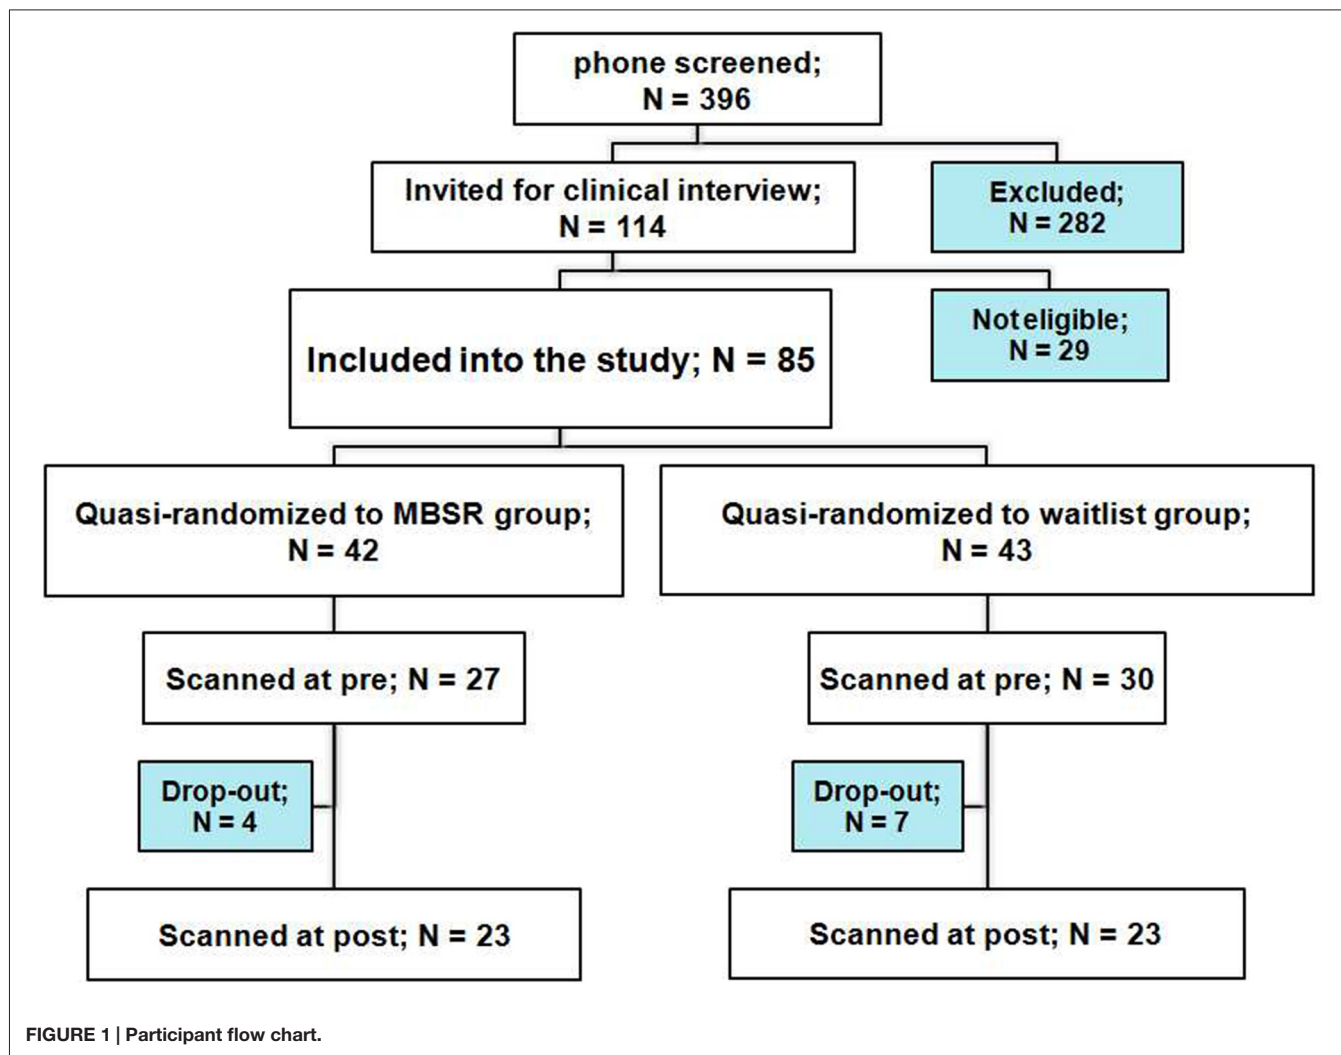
phone screened;
N = 396

Invited for clinical interview;
N = 114

Excluded;
N = 282

Included into the study; N = 85

Not eligible;
N = 29

Quasi-randomized to MBSR group;
N = 42

Quasi-randomized to waitlist group;
N = 43

Scanned at pre; N = 27

Scanned at pre; N = 30

Drop-out;
N = 4

Drop-out;
N = 7

Scanned at post; N = 23

Scanned at post; N = 23

FIGURE 1 | Participant flow chart.